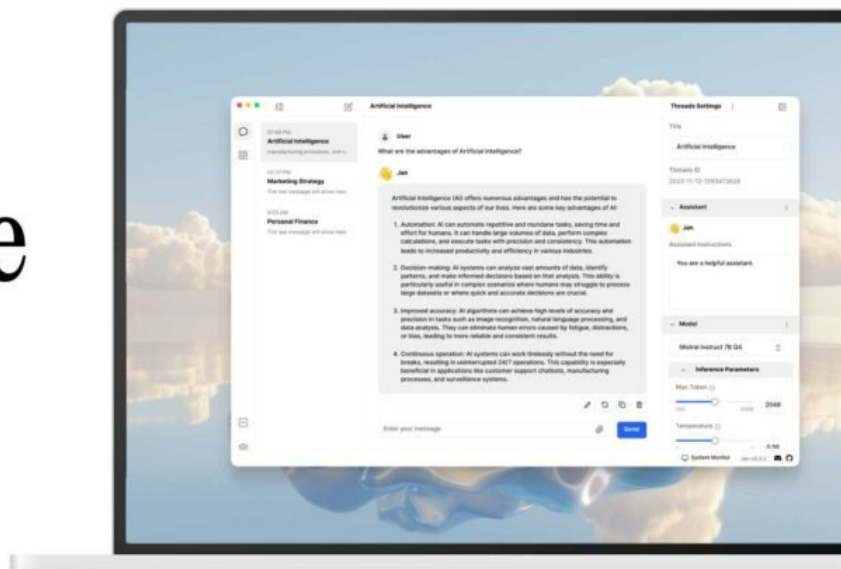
e

Artificial Intelligence

Artificial Intelligence

Marketing Strategy

Personal Finance

User

What are the advantages of Artificial Intelligence?

Jan

Artificial Intelligence (AI) offers numerous advantages and has the potential to revolutionize various aspects of our lives. Here are some key advantages of AI:

1. Automation: AI can automate repetitive and mundane tasks, saving time and effort for humans. It can handle large volumes of data, perform complex calculations, and execute tasks with precision and consistency. This automation leads to increased productivity and efficiency in various industries.

2. Decision-making: AI systems can analyze vast amounts of data, identify patterns, and make informed decisions based on that analysis. This ability is particularly useful in complex scenarios where humans may struggle to process large datasets or where quick and accurate decisions are crucial.

3. Improved accuracy: AI algorithms can achieve high levels of accuracy and precision in tasks such as image recognition, natural language processing, and data analysis. They can eliminate human errors caused by fatigue, distractions, or bias, leading to more reliable and consistent results.

4. Continuous operation: AI systems can work tirelessly without the need for breaks, resulting in uninterrupted 24/7 operations. This capability is especially beneficial in applications like customer support chatbots, manufacturing processes, and surveillance systems.

Enter your message

Send

Threads Settings

Title

Artificial Intelligence

Threads ID

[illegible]

Assistant

Jan

Assistant Instructions

You are a helpful assistant.

Model

Mistral Instruct 7B Q4

Inference Parameters

Max Token

2048

Temperature

System Monitor